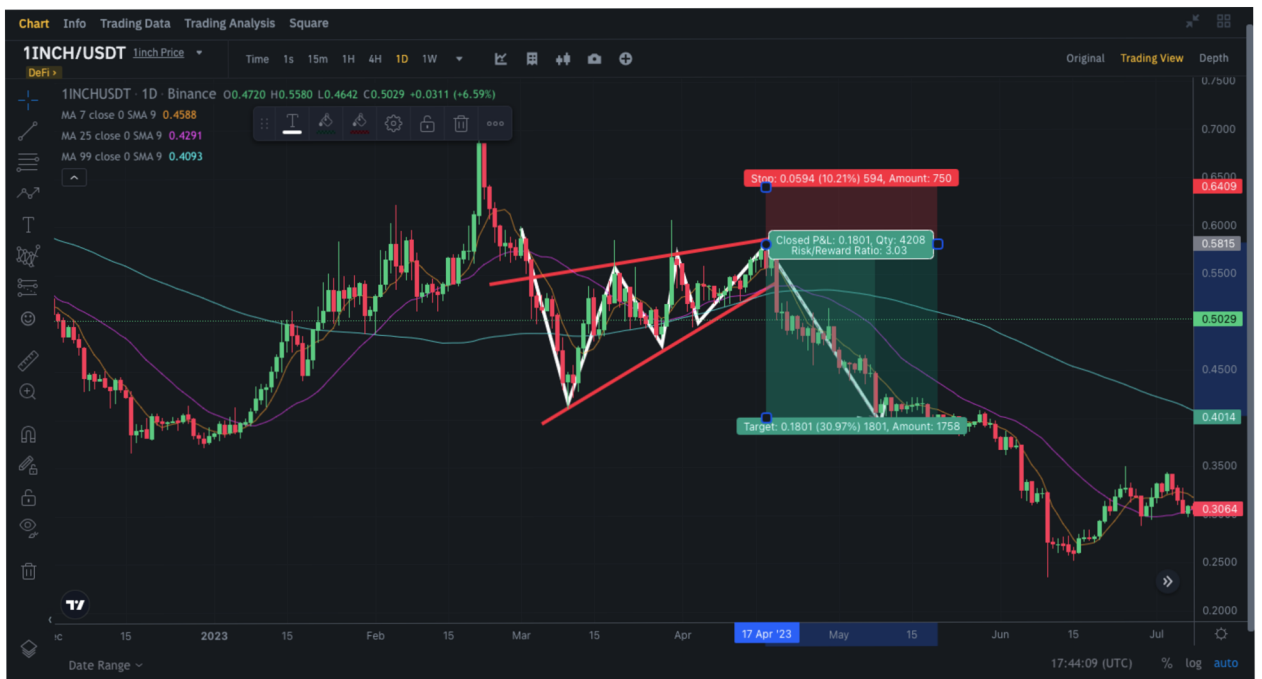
Chart Info Trading Data Trading Analysis Square

1INCH/USDT 1inch Price
DeFi

Time 1s 15m 1H 4H 1D 1W

Original Trading View Depth

1INCHUSDT · 1D · Binance O0.4720 H0.5580 L0.4642 C0.5029 +0.0311 (+6.59%)
MA 7 close 0 SMA 9 0.4588
MA 25 close 0 SMA 9 0.4291
MA 99 close 0 SMA 9 0.4093

Stop: 0.0594 (10.21%) 594, Amount: 750

Closed P&L: 0.1801, Qty: 4208
Risk/Reward Ratio: 3.03

Target: 0.1801 (30.97%) 1801, Amount: 1758

0.7500
0.7000
0.6500
0.6409
0.6000
0.5815
0.5500
0.5029
0.4500
0.4014
0.3500
0.3064
0.2500
0.2000

ec 15 2023 15 Feb 15 Mar 15 Apr 17 Apr '23 May 15 Jun 15 Jul

Date Range

17:44:09 (UTC) % log auto